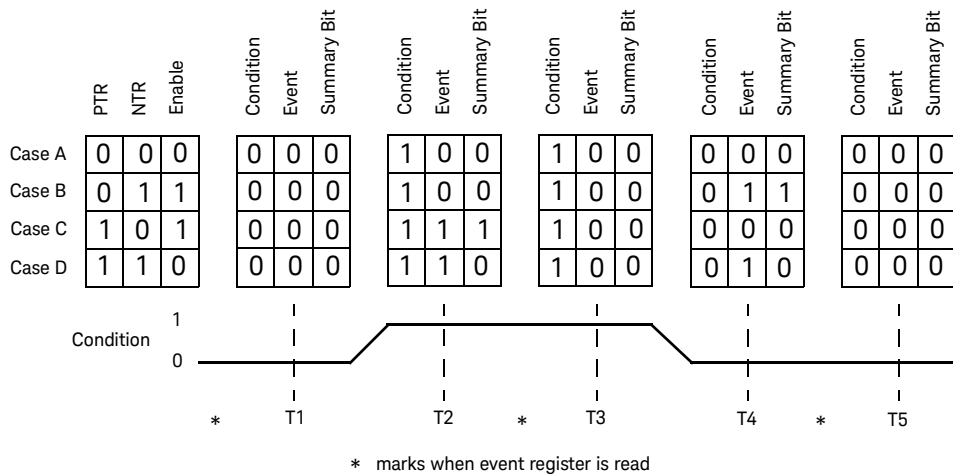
| | PTR | NTR | Enable | Condition | Event | Summary Bit | Condition | Event | Summary Bit | Condition | Event | Summary Bit | Condition | Event | Summary Bit | Condition | Event | Summary Bit |
|---|---|---|---|---|---|---|---|---|---|---|---|---|---|---|---|---|---|---|
| Case A | 0 | 0 | 0 | 0 | 0 | 0 | 1 | 0 | 0 | 1 | 0 | 0 | 0 | 0 | 0 | 0 | 0 | 0 |
| Case B | 0 | 1 | 1 | 0 | 0 | 0 | 1 | 0 | 0 | 1 | 0 | 0 | 0 | 1 | 1 | 0 | 0 | 0 |
| Case C | 1 | 0 | 1 | 0 | 0 | 0 | 1 | 1 | 1 | 1 | 0 | 0 | 0 | 0 | 0 | 0 | 0 | 0 |
| Case D | 1 | 1 | 0 | 0 | 0 | 0 | 1 | 1 | 0 | 1 | 0 | 0 | 0 | 1 | 0 | 0 | 0 | 0 |

Condition
1
0

* T1 T2 * T3 T4 * T5

* marks when event register is read